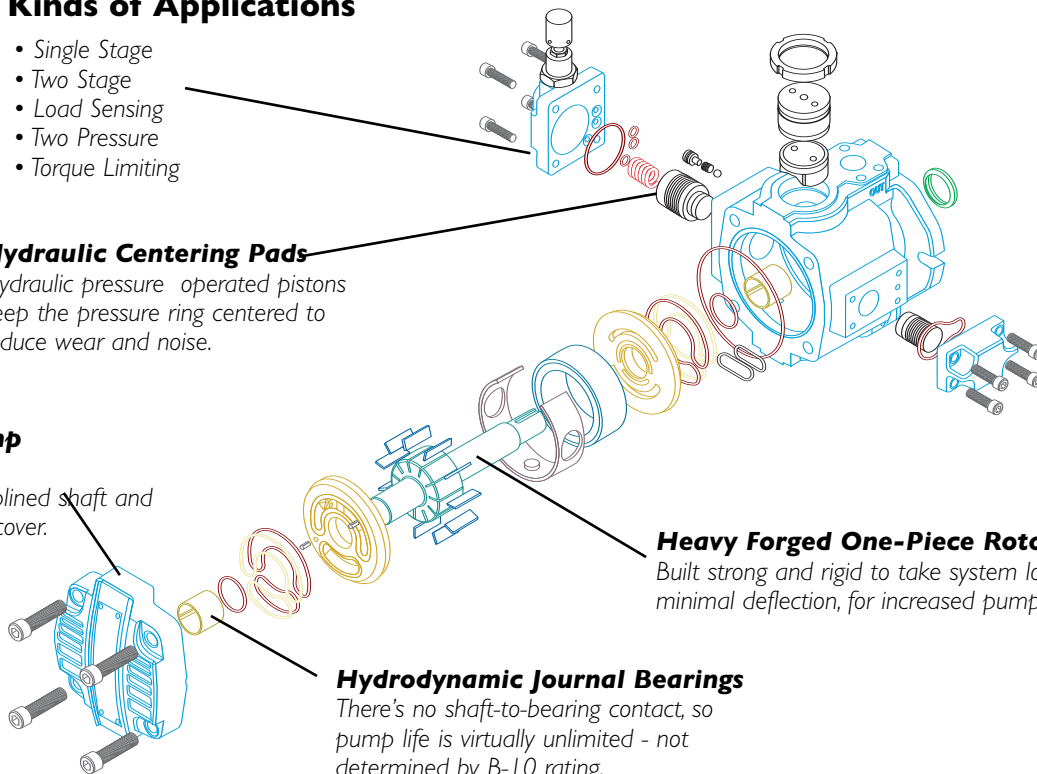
Kinds of Applications
• Single Stage
• Two Stage
• Load Sensing
• Two Pressure
• Torque Limiting

ydraulic Centering Pads
ydraulic pressure operated pistons eep the pressure ring centered to duce wear and noise.

p

plined shaft and tover.

OUT

Heavy Forged One-Piece Roto
Built strong and rigid to take system lo minimal deflection, for increased pump

Hydrodynamic Journal Bearings
There's no shaft-to-bearing contact, so pump life is virtually unlimited - not determined by B-10 rating.